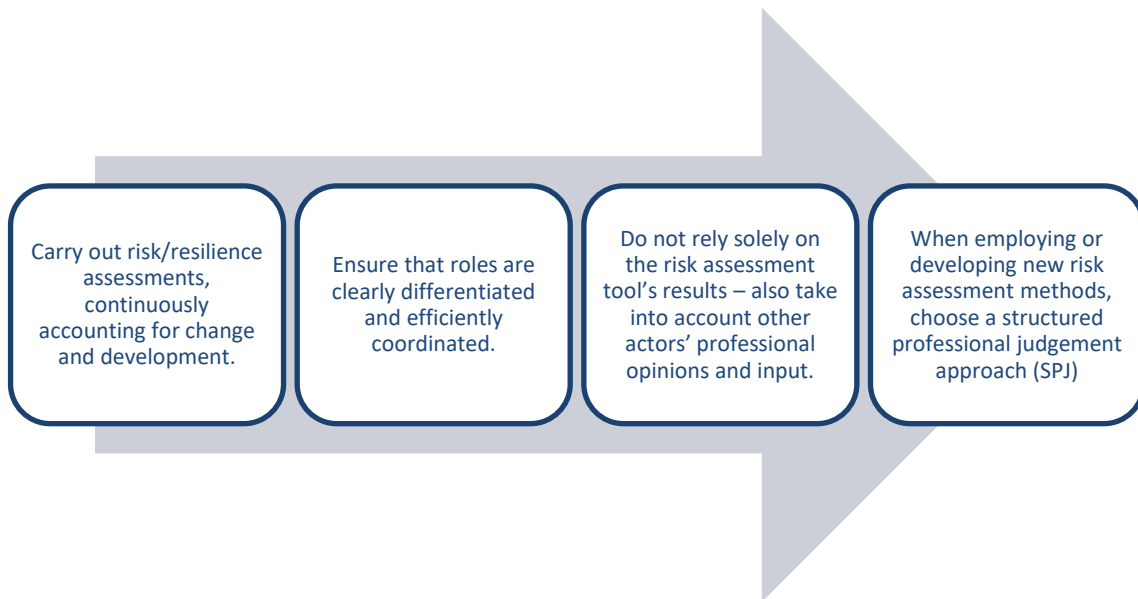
Carry out risk/resilience assessments, continuously accounting for change and development.

Ensure that roles are clearly differentiated and efficiently coordinated.

Do not rely solely on the risk assessment tool's results – also take into account other actors' professional opinions and input.

When employing or developing new risk assessment methods, choose a structured professional judgement approach (SPJ)